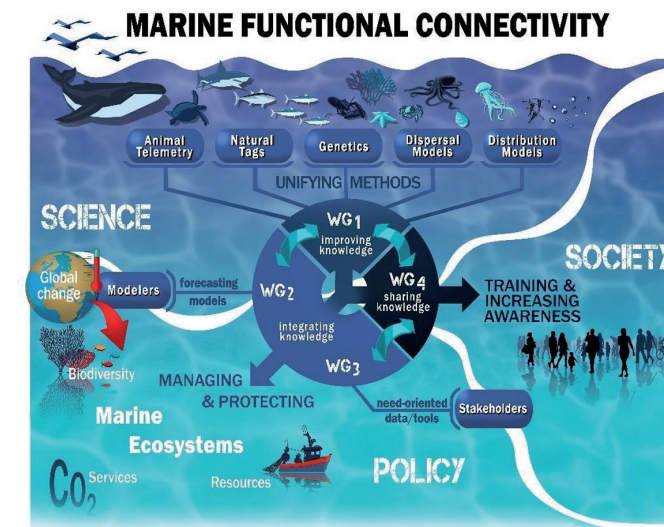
MARINE FUNCTIONAL CONNECTIVITY

Animal Telemetry

Natural Tags

Genetics

Dispersal Models

Distribution Models

UNIFYING METHODS

SCIENCE

WG1 improving knowledge

Global change

Modelers

forecasting models

WG2

integrating knowledge

WG4 sharing knowledge

TRAINING & INCREASING AWARENESS

SOCIETY

Biodiversity

MANAGING & PROTECTING

WG3

need-oriented data/tools

Stakeholders

Marine Ecosystems

$CO_2$ Services

Resources

POLICY